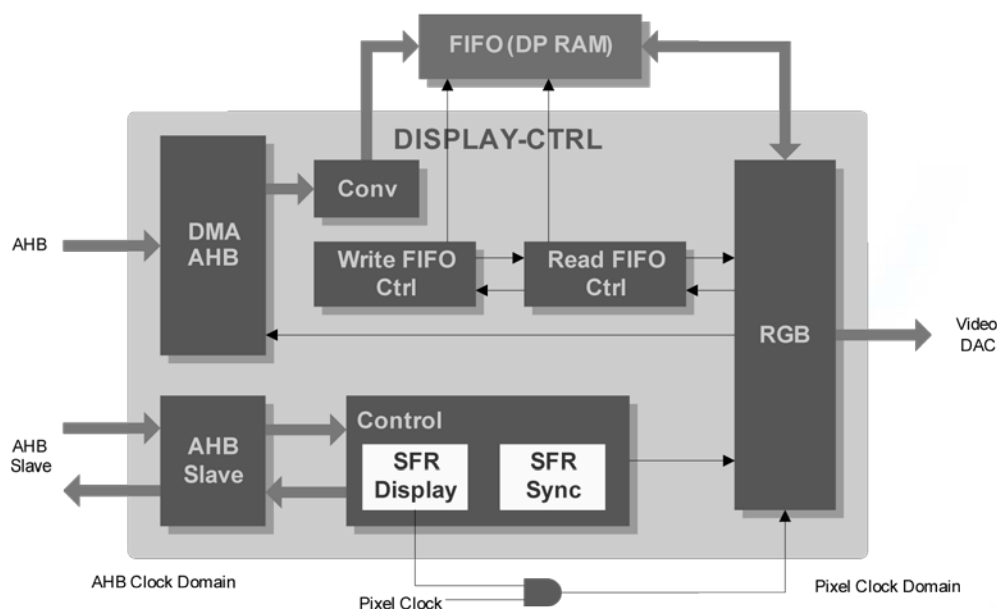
FIFO (DP RAM)

DISPLAY-CTRL

AHB

DMA AHB

Conv

Write FIFO Ctrl

Read FIFO Ctrl

RGB

Video DAC

AHB Slave

AHB Slave

Control

SFR Display

SFR Sync

AHB Clock Domain

Pixel Clock

Pixel Clock Domain